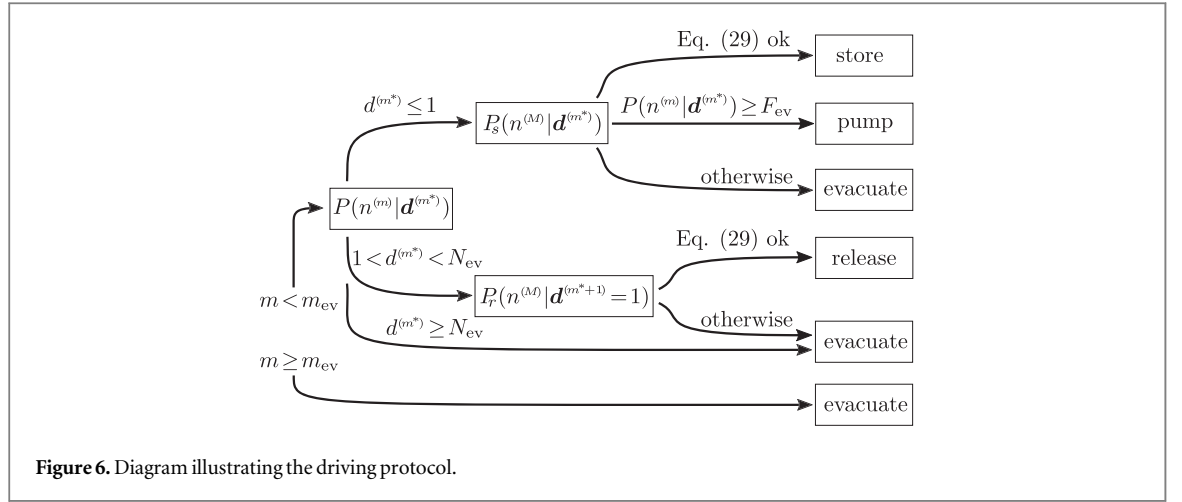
$d^{(m^*)} \leq 1$

$P_s(n^{(M)}|\boldsymbol{d}^{(m^*)})$

Eq. (29) ok

store

$P(n^{(m)}|\boldsymbol{d}^{(m^*)}) \geq F_{\mathrm{ev}}$

pump

otherwise

evacuate

$P(n^{(m)}|\boldsymbol{d}^{(m^*)})$

$m < m_{\mathrm{ev}}$

$1 < d^{(m^*)} < N_{\mathrm{ev}}$

$P_r(n^{(M)}|\boldsymbol{d}^{(m^*+1)} = 1)$

Eq. (29) ok

release

otherwise

$d^{(m^*)} \geq N_{\mathrm{ev}}$

evacuate

$m \geq m_{\mathrm{ev}}$

evacuate

**Figure 6.** Diagram illustrating the driving protocol.